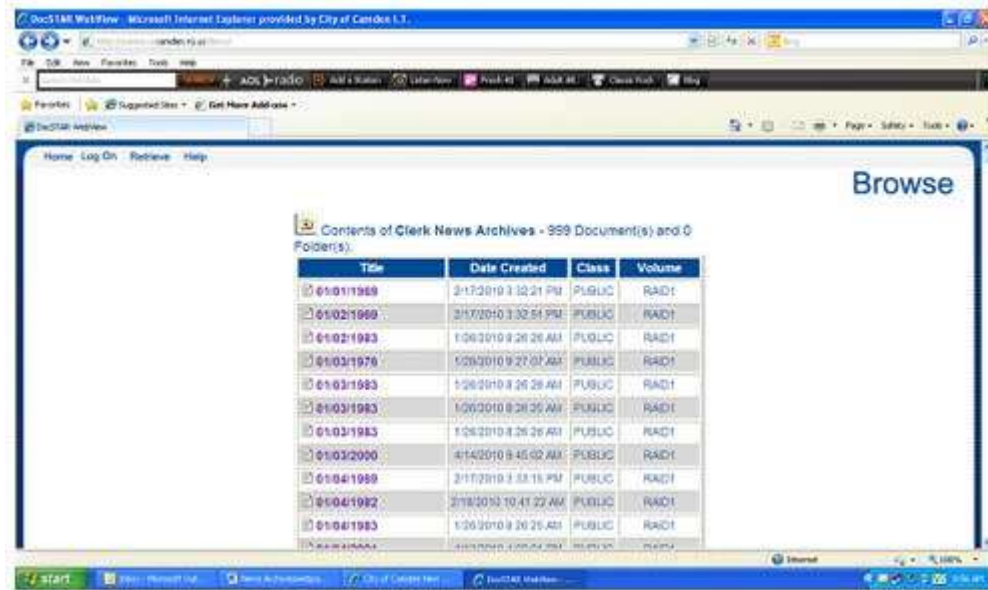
DocSTAR WebView - Microsoft Internet Explorer provided by City of Camden I.T.

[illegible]camden.nj.us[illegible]

File Edit View Favorites Tools Help

AOL radio Add a Station Listen Now Fresh 40 Adult 40 Classic Rock Blog

Favorites Suggested Sites Get More Add-ons

DocSTAR WebView

Page Safety Tools

Home Log On Retrieve Help

Browse

Contents of Clerk News Archives - 999 Document(s) and 0 Folder(s).

| Title | Date Created | Class | Volume |
|---|---|---|---|
| 01/01/1969 | 2/17/2010 3:32:21 PM | PUBLIC | RAID1 |
| 01/02/1969 | 2/17/2010 3:32:51 PM | PUBLIC | RAID1 |
| 01/02/1983 | 1/26/2010 8:26:26 AM | PUBLIC | RAID1 |
| 01/03/1976 | 1/28/2010 9:27:07 AM | PUBLIC | RAID1 |
| 01/03/1983 | 1/26/2010 8:26:26 AM | PUBLIC | RAID1 |
| 01/03/1983 | 1/26/2010 8:26:25 AM | PUBLIC | RAID1 |
| 01/03/1983 | 1/26/2010 8:26:26 AM | PUBLIC | RAID1 |
| 01/03/2000 | 4/14/2010 9:45:02 AM | PUBLIC | RAID1 |
| 01/04/1969 | 2/17/2010 3:33:15 PM | PUBLIC | RAID1 |
| 01/04/1982 | 2/18/2010 10:41:22 AM | PUBLIC | RAID1 |
| 01/04/1983 | 1/26/2010 8:26:25 AM | PUBLIC | RAID1 |
| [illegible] | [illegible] | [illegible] | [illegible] |

Internet 100%

start Inbox - Microsoft Out... News Archives... City of Camden Net... DocSTAR WebView...